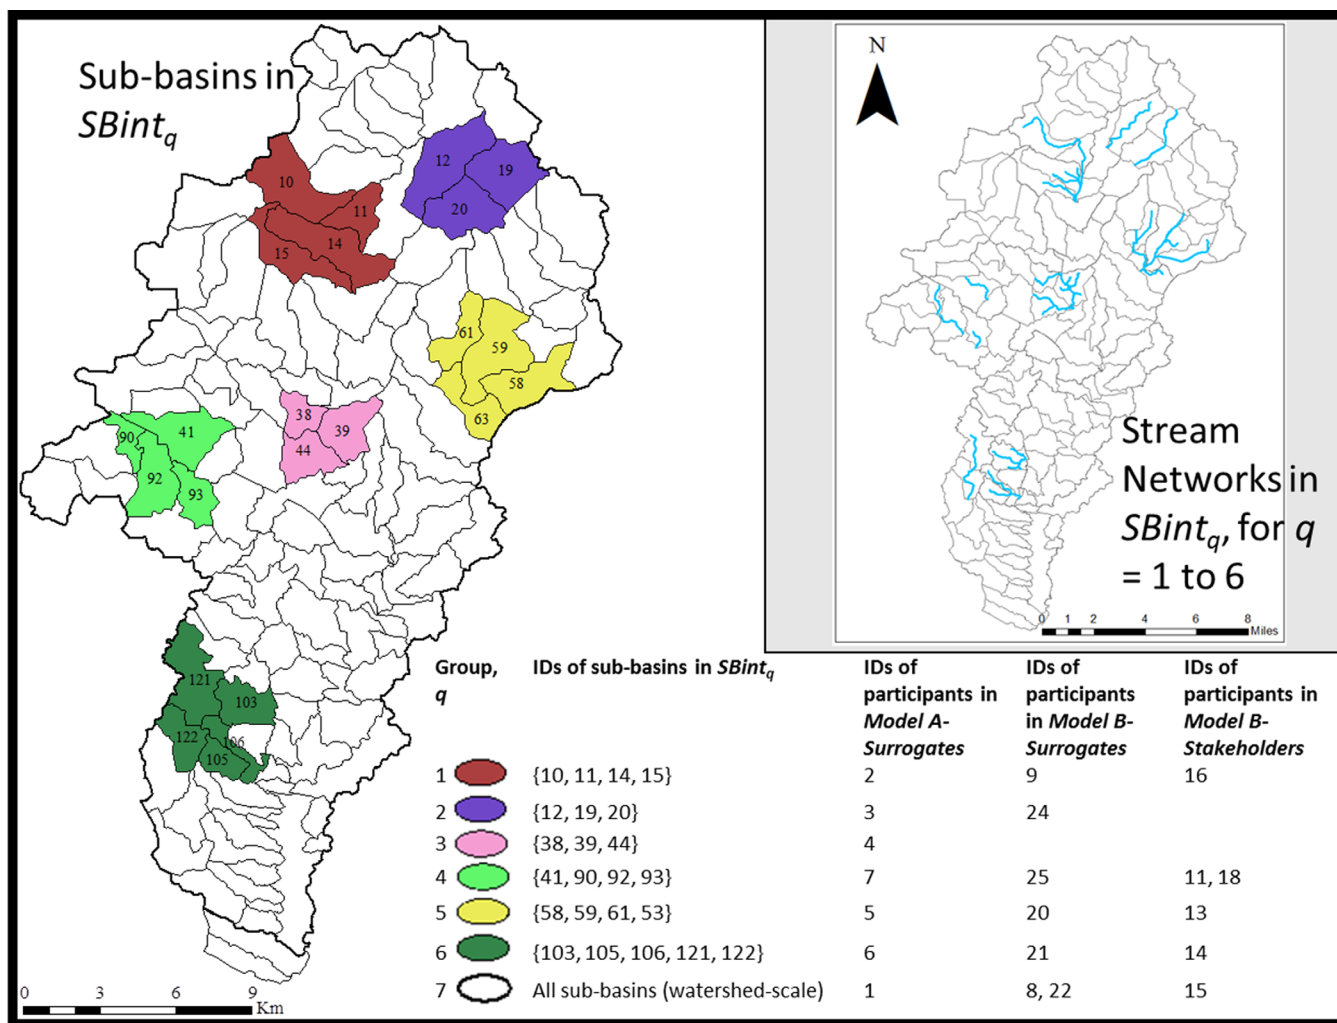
Sub-basins in $SBint_q$

10
11
14
15
12
19
20
61
59
58
63
38
39
44
90
41
92
93
121
103
122
106
105

0 3 6 9 Km

N

Stream Networks in $SBint_q$, for $q$ = 1 to 6

0 1 2 4 6 8 Miles

| Group, $q$ | IDs of sub-basins in $SBint_q$ | IDs of participants in Model A-Surrogates | IDs of participants in Model B-Surrogates | IDs of participants in Model B-Stakeholders |
|---|---|---|---|---|
| 1 | {10, 11, 14, 15} | 2 | 9 | 16 |
| 2 | {12, 19, 20} | 3 | 24 | |
| 3 | {38, 39, 44} | 4 | | |
| 4 | {41, 90, 92, 93} | 7 | 25 | 11, 18 |
| 5 | {58, 59, 61, 53} | 5 | 20 | 13 |
| 6 | {103, 105, 106, 121, 122} | 6 | 21 | 14 |
| 7 | All sub-basins (watershed-scale) | 1 | 8, 22 | 15 |